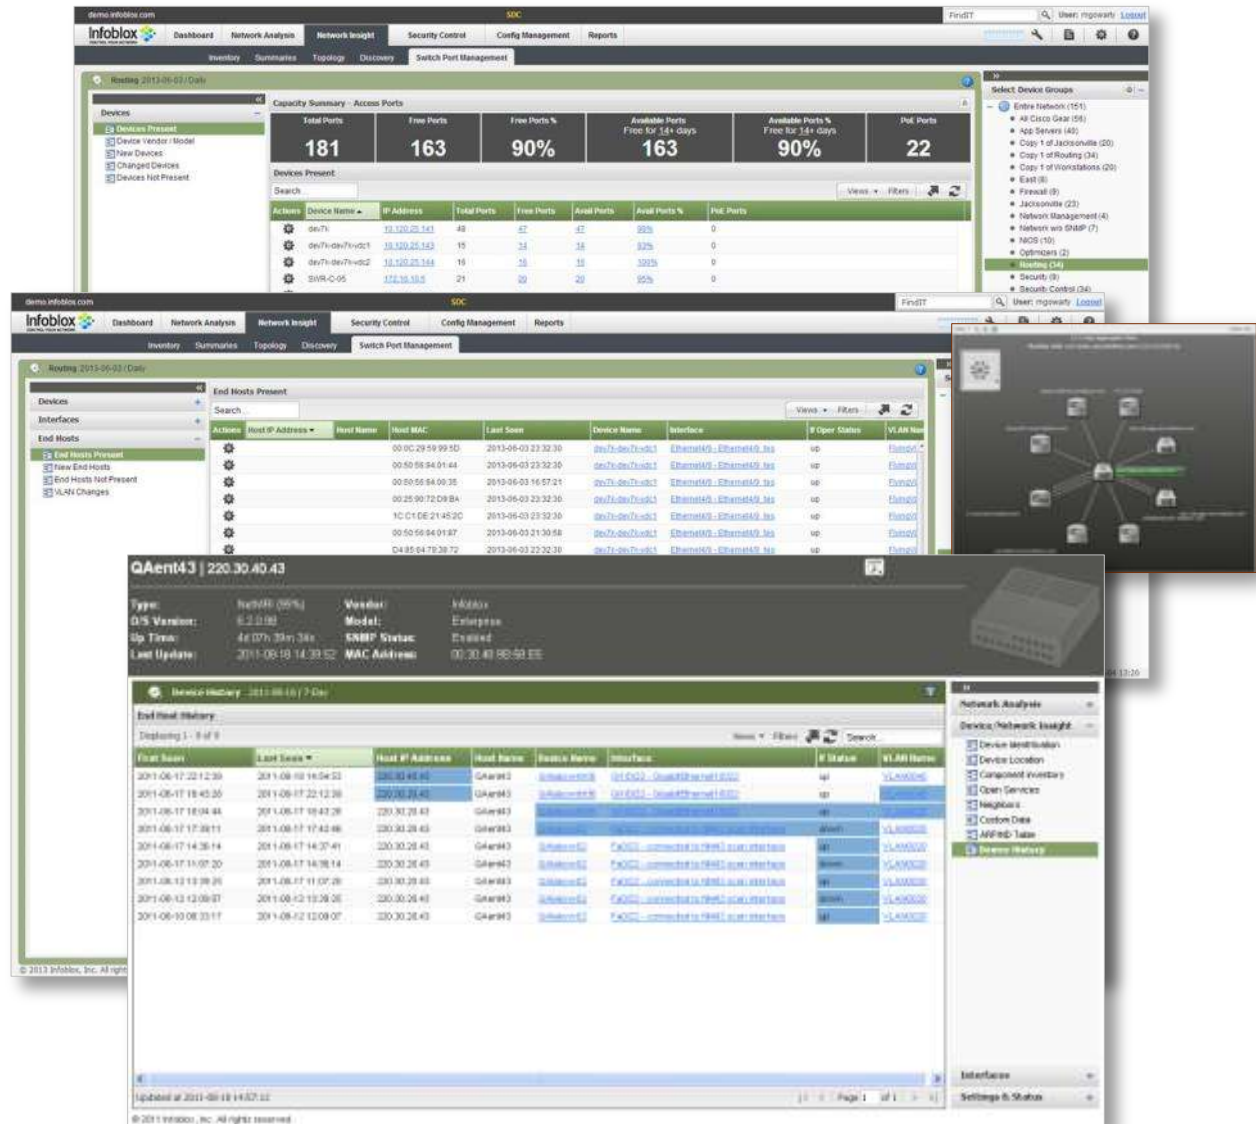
demo.infoblox.com SDC FindIT User: mgowarty Logout

Infoblox Dashboard Network Analysis Network Insight Security Control Config Management Reports

Inventory Summaries Topology Discovery Switch Port Management

Routing 2013-06-03 / Daily

Devices
Devices Present
Device Vendor / Model
New Devices
Changed Devices
Devices Not Present

Capacity Summary - Access Ports

| Total Ports | Free Ports | Free Ports % | Available Ports Free for 14+ days | Available Ports % Free for 14+ days | PoE Ports |
|---|---|---|---|---|---|
| 181 | 163 | 90% | 163 | 90% | 22 |

Devices Present

Search Views Filters

| Actions | Device Name | IP Address | Total Ports | Free Ports | Avail Ports | Avail Ports % | PoE Ports |
|---|---|---|---|---|---|---|---|
| | dev7k | 10.120.25.141 | 48 | 47 | 47 | 98% | 0 |
| | dev7k-dev7k-vdc1 | 10.120.25.143 | 15 | 14 | 14 | 93% | 0 |
| | dev7k-dev7k-vdc2 | 10.120.25.144 | 16 | 16 | 16 | 100% | 0 |
| | SWR-C-05 | 172.16.10.5 | 21 | 20 | 20 | 95% | 0 |

Select Device Groups
Entire Network (151)
All Cisco Gear (56)
App Servers (49)
Copy 1 of Jacksonville (20)
Copy 1 of Routing (34)
Copy 1 of Workstations (20)
East (8)
Firewall (9)
Jacksonville (23)
Network Management (4)
Network w/o SNMP (7)
NIOS (10)
Optimizers (2)
Routing (34)
Security (9)
Security Control (34)

demo.infoblox.com SDC FindIT User: mgowarty Logout

Infoblox Dashboard Network Analysis Network Insight Security Control Config Management Reports

Inventory Summaries Topology Discovery Switch Port Management

Routing 2013-06-03 / Daily

Devices
Interfaces
End Hosts
End Hosts Present
New End Hosts
End Hosts Not Present
VLAN Changes

End Hosts Present

Search Views Filters

| Actions | Host IP Address | Host Name | Host MAC | Last Seen | Device Name | Interface | If Oper Status | VLAN Nam |
|---|---|---|---|---|---|---|---|---|
| | | | 00:0C:29:59:99:5D | 2013-06-03 23:32:30 | dev7k-dev7k-vdc1 | Ethernet4/9 - Ethernet4/9 les | up | Fixing |
| | | | 00:50:56:94:01:44 | 2013-06-03 23:32:30 | dev7k-dev7k-vdc1 | Ethernet4/9 - Ethernet4/9 les | up | Fixing |
| | | | 00:50:56:94:00:35 | 2013-06-03 16:57:21 | dev7k-dev7k-vdc1 | Ethernet4/9 - Ethernet4/9 les | up | Fixing |
| | | | 00:25:90:72:D9:BA | 2013-06-03 23:32:30 | dev7k-dev7k-vdc1 | Ethernet4/9 - Ethernet4/9 les | up | Fixing |
| | | | 1C:C1:DE:21:45:2C | 2013-06-03 23:32:30 | dev7k-dev7k-vdc1 | Ethernet4/9 - Ethernet4/9 les | up | Fixing |
| | | | 00:50:56:94:01:87 | 2013-06-03 21:30:58 | dev7k-dev7k-vdc1 | Ethernet4/9 - Ethernet4/9 les | up | Fixing |
| | | | D4:85:64:79:38:72 | 2013-06-03 23:32:30 | dev7k-dev7k-vdc1 | Ethernet4/9 - Ethernet4/9 les | up | Fixing |

© 2013 Infoblox, Inc. All right

QAent43 | 220.30.40.43

Type: NetMRI (99%) Vendor: Infoblox
O/S Version: 6.2.0.98 Model: Enterprise
Up Time: 4d 07h 39m 34s SNMP Status: Enabled
Last Update: 2011-08-18 14:39:52 MAC Address: 00:30:48:9B:59:EE

Device History 2011-08-18 / 7-Day

End Host History

Displaying 1 - 9 of 9

Views Filters Search

| First Seen | Last Seen | Host IP Address | Host Name | Device Name | Interface | If Status | VLAN Name |
|---|---|---|---|---|---|---|---|
| 2011-08-17 22:12:39 | 2011-08-18 14:04:53 | 220.30.40.43 | QAent43 | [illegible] | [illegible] | up | VLAN0040 |
| 2011-08-17 18:45:20 | 2011-08-17 22:12:39 | 220.30.25.43 | QAent43 | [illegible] | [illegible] | up | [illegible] |
| 2011-08-17 18:04:44 | 2011-08-17 18:43:28 | 220.30.28.43 | QAent43 | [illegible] | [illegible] | up | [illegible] |
| 2011-08-17 17:39:11 | 2011-08-17 17:43:46 | 220.30.28.43 | QAent43 | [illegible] | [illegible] | down | VLAN0030 |
| 2011-08-17 14:38:14 | 2011-08-17 14:37:41 | 220.30.28.43 | QAent43 | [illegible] | Fa0/23 - connected to NM43 scan interface | up | VLAN0030 |
| 2011-08-17 11:07:20 | 2011-08-17 14:18:14 | 220.30.28.43 | QAent43 | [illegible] | Fa0/23 - connected to NM43 scan interface | down | VLAN0030 |
| 2011-08-13 13:39:25 | 2011-08-17 11:07:20 | 220.30.28.43 | QAent43 | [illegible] | Fa0/23 - connected to NM43 scan interface | up | VLAN0030 |
| 2011-08-12 12:08:07 | 2011-08-13 13:39:25 | 220.30.28.43 | QAent43 | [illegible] | Fa0/23 - connected to NM43 scan interface | down | VLAN0030 |
| 2011-08-10 08:33:17 | 2011-08-12 12:08:07 | 220.30.28.43 | QAent43 | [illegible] | Fa0/23 - connected to NM43 scan interface | up | VLAN0030 |

Updated at 2011-08-18 14:57:32 Page 1 of 1

© 2011 Infoblox, Inc. All rights reserved.

Network Analysis
Device / Network Insight
Device Identification
Device Location
Component Inventory
Open Services
Neighbors
Custom Data
ARP/ND Table
Device History
Interfaces
Settings & Status